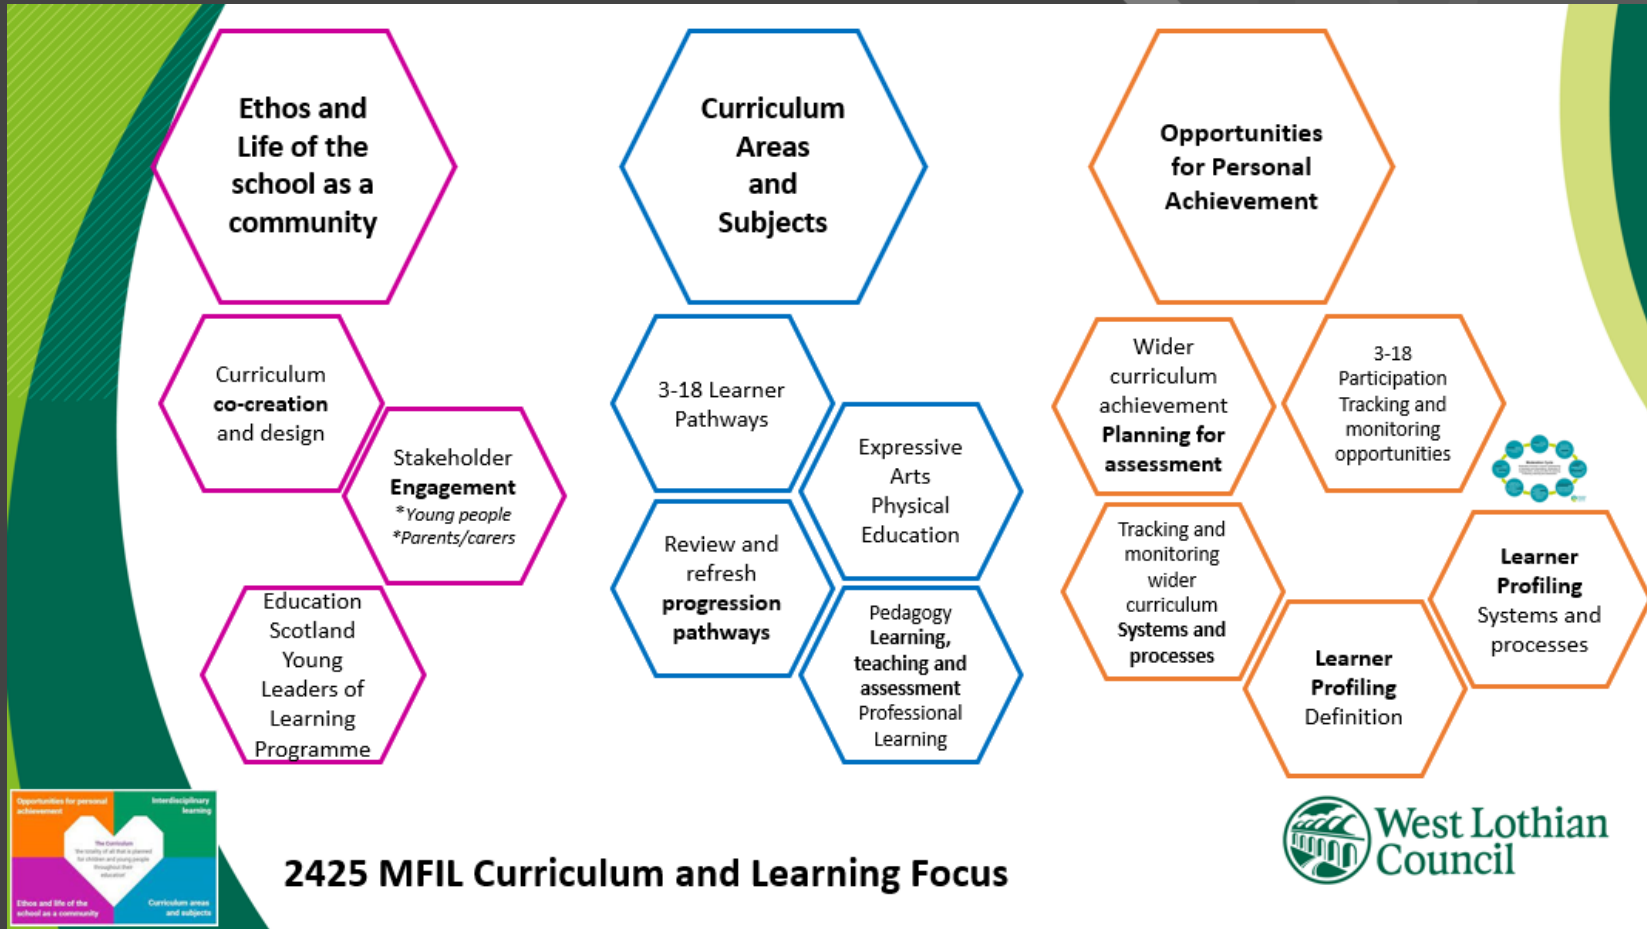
Ethos and Life of the school as a community

Curriculum co-creation and design

Stakeholder Engagement
*Young people
*Parents/carers

Education Scotland Young Leaders of Learning Programme

Curriculum Areas and Subjects

3-18 Learner Pathways

Expressive Arts Physical Education

Review and refresh progression pathways

Pedagogy Learning, teaching and assessment Professional Learning

Opportunities for Personal Achievement

Wider curriculum achievement Planning for assessment

3-18 Participation Tracking and monitoring opportunities

Tracking and monitoring wider curriculum Systems and processes

Learner Profiling Systems and processes

Learner Profiling Definition

Opportunities for personal achievement
Interdisciplinary learning
The Curriculum
Ethos and life of the school as a community
Curriculum areas and subjects

2425 MFIL Curriculum and Learning Focus

West Lothian Council